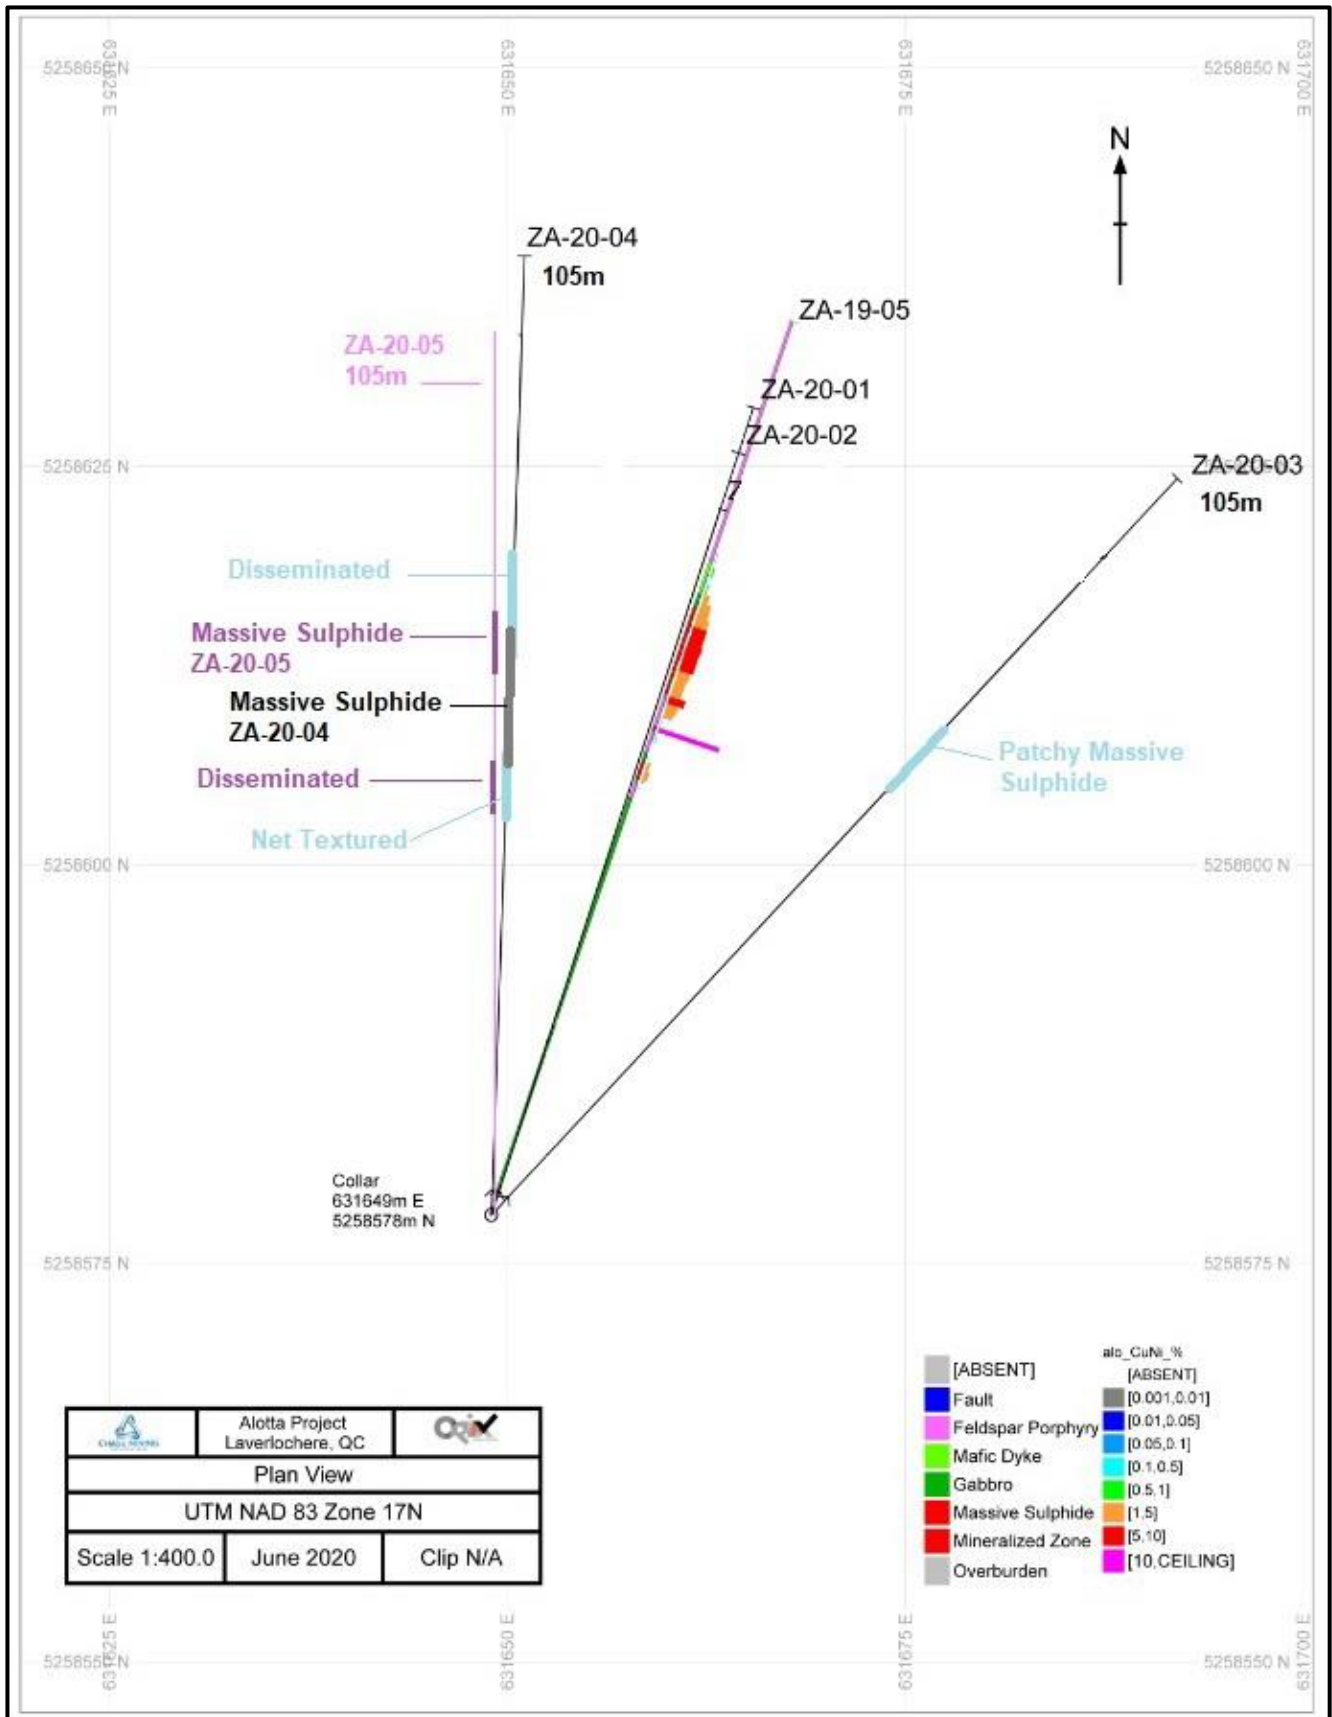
5258650 N
631625 E
631650 E
631675 E
631700 E
5258650 N

N

ZA-20-04
105m

ZA-19-05

ZA-20-05
105m

ZA-20-01
ZA-20-02

5258625 N

ZA-20-03
105m

Disseminated

Massive Sulphide
ZA-20-05

Massive Sulphide
ZA-20-04

Disseminated

Net Textured

Patchy Massive Sulphide

5258600 N
5258600 N

Collar
631649m E
5258578m N

5258575 N
5258575 N

| [ABSENT] |
|---|
| Fault |
| Feldspar Porphyry |
| Mafic Dyke |
| Gabbro |
| Massive Sulphide |
| Mineralized Zone |
| Overburden |

alc_CuNi_%

| [ABSENT] |
|---|
| [0.001,0.01] |
| [0.01,0.05] |
| [0.05,0.1] |
| [0.1,0.5] |
| [0.5,1] |
| [1,5] |
| [5,10] |
| [10,CEILING] |

| | Alotta Project Laverlochere, QC | |
|---|---|---|
| Plan View | | |
| UTM NAD 83 Zone 17N | | |
| Scale 1:400.0 | June 2020 | Clip N/A |

631625 E
5258550 N
631650 E
631675 E
631700 E
5258550 N